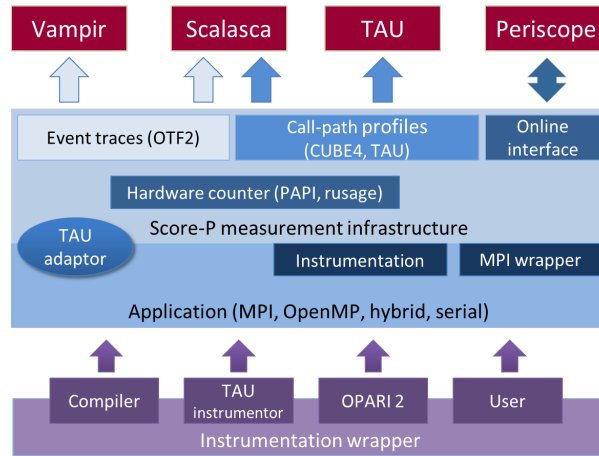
Vampir

Scalasca

TAU

Periscope

Event traces (OTF2)

Call-path profiles (CUBE4, TAU)

Online interface

Hardware counter (PAPI, rusage)

Score-P measurement infrastructure

TAU adaptor

Instrumentation

MPI wrapper

Application (MPI, OpenMP, hybrid, serial)

Compiler

TAU instrumentor

OPARI 2

User

Instrumentation wrapper